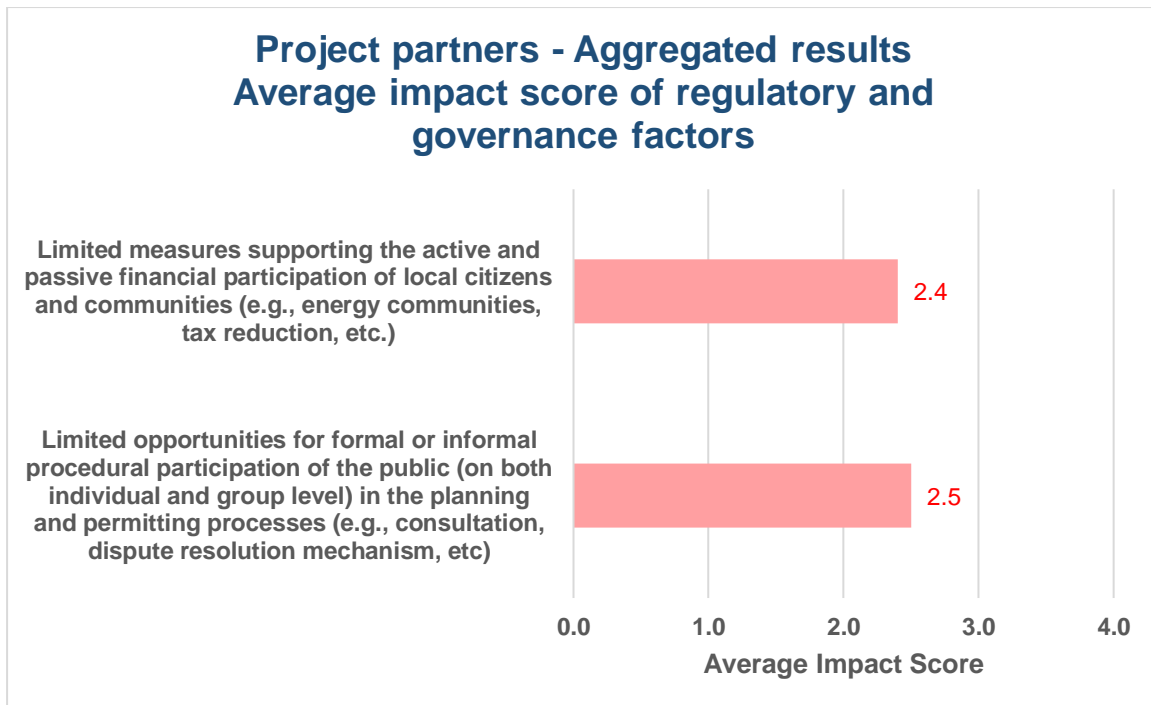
Project partners - Aggregated results
Average impact score of regulatory and governance factors

Limited measures supporting the active and passive financial participation of local citizens and communities (e.g., energy communities, tax reduction, etc.)

2.4

Limited opportunities for formal or informal procedural participation of the public (on both individual and group level) in the planning and permitting processes (e.g., consultation, dispute resolution mechanism, etc)

2.5

0.0
1.0
2.0
3.0
4.0

Average Impact Score